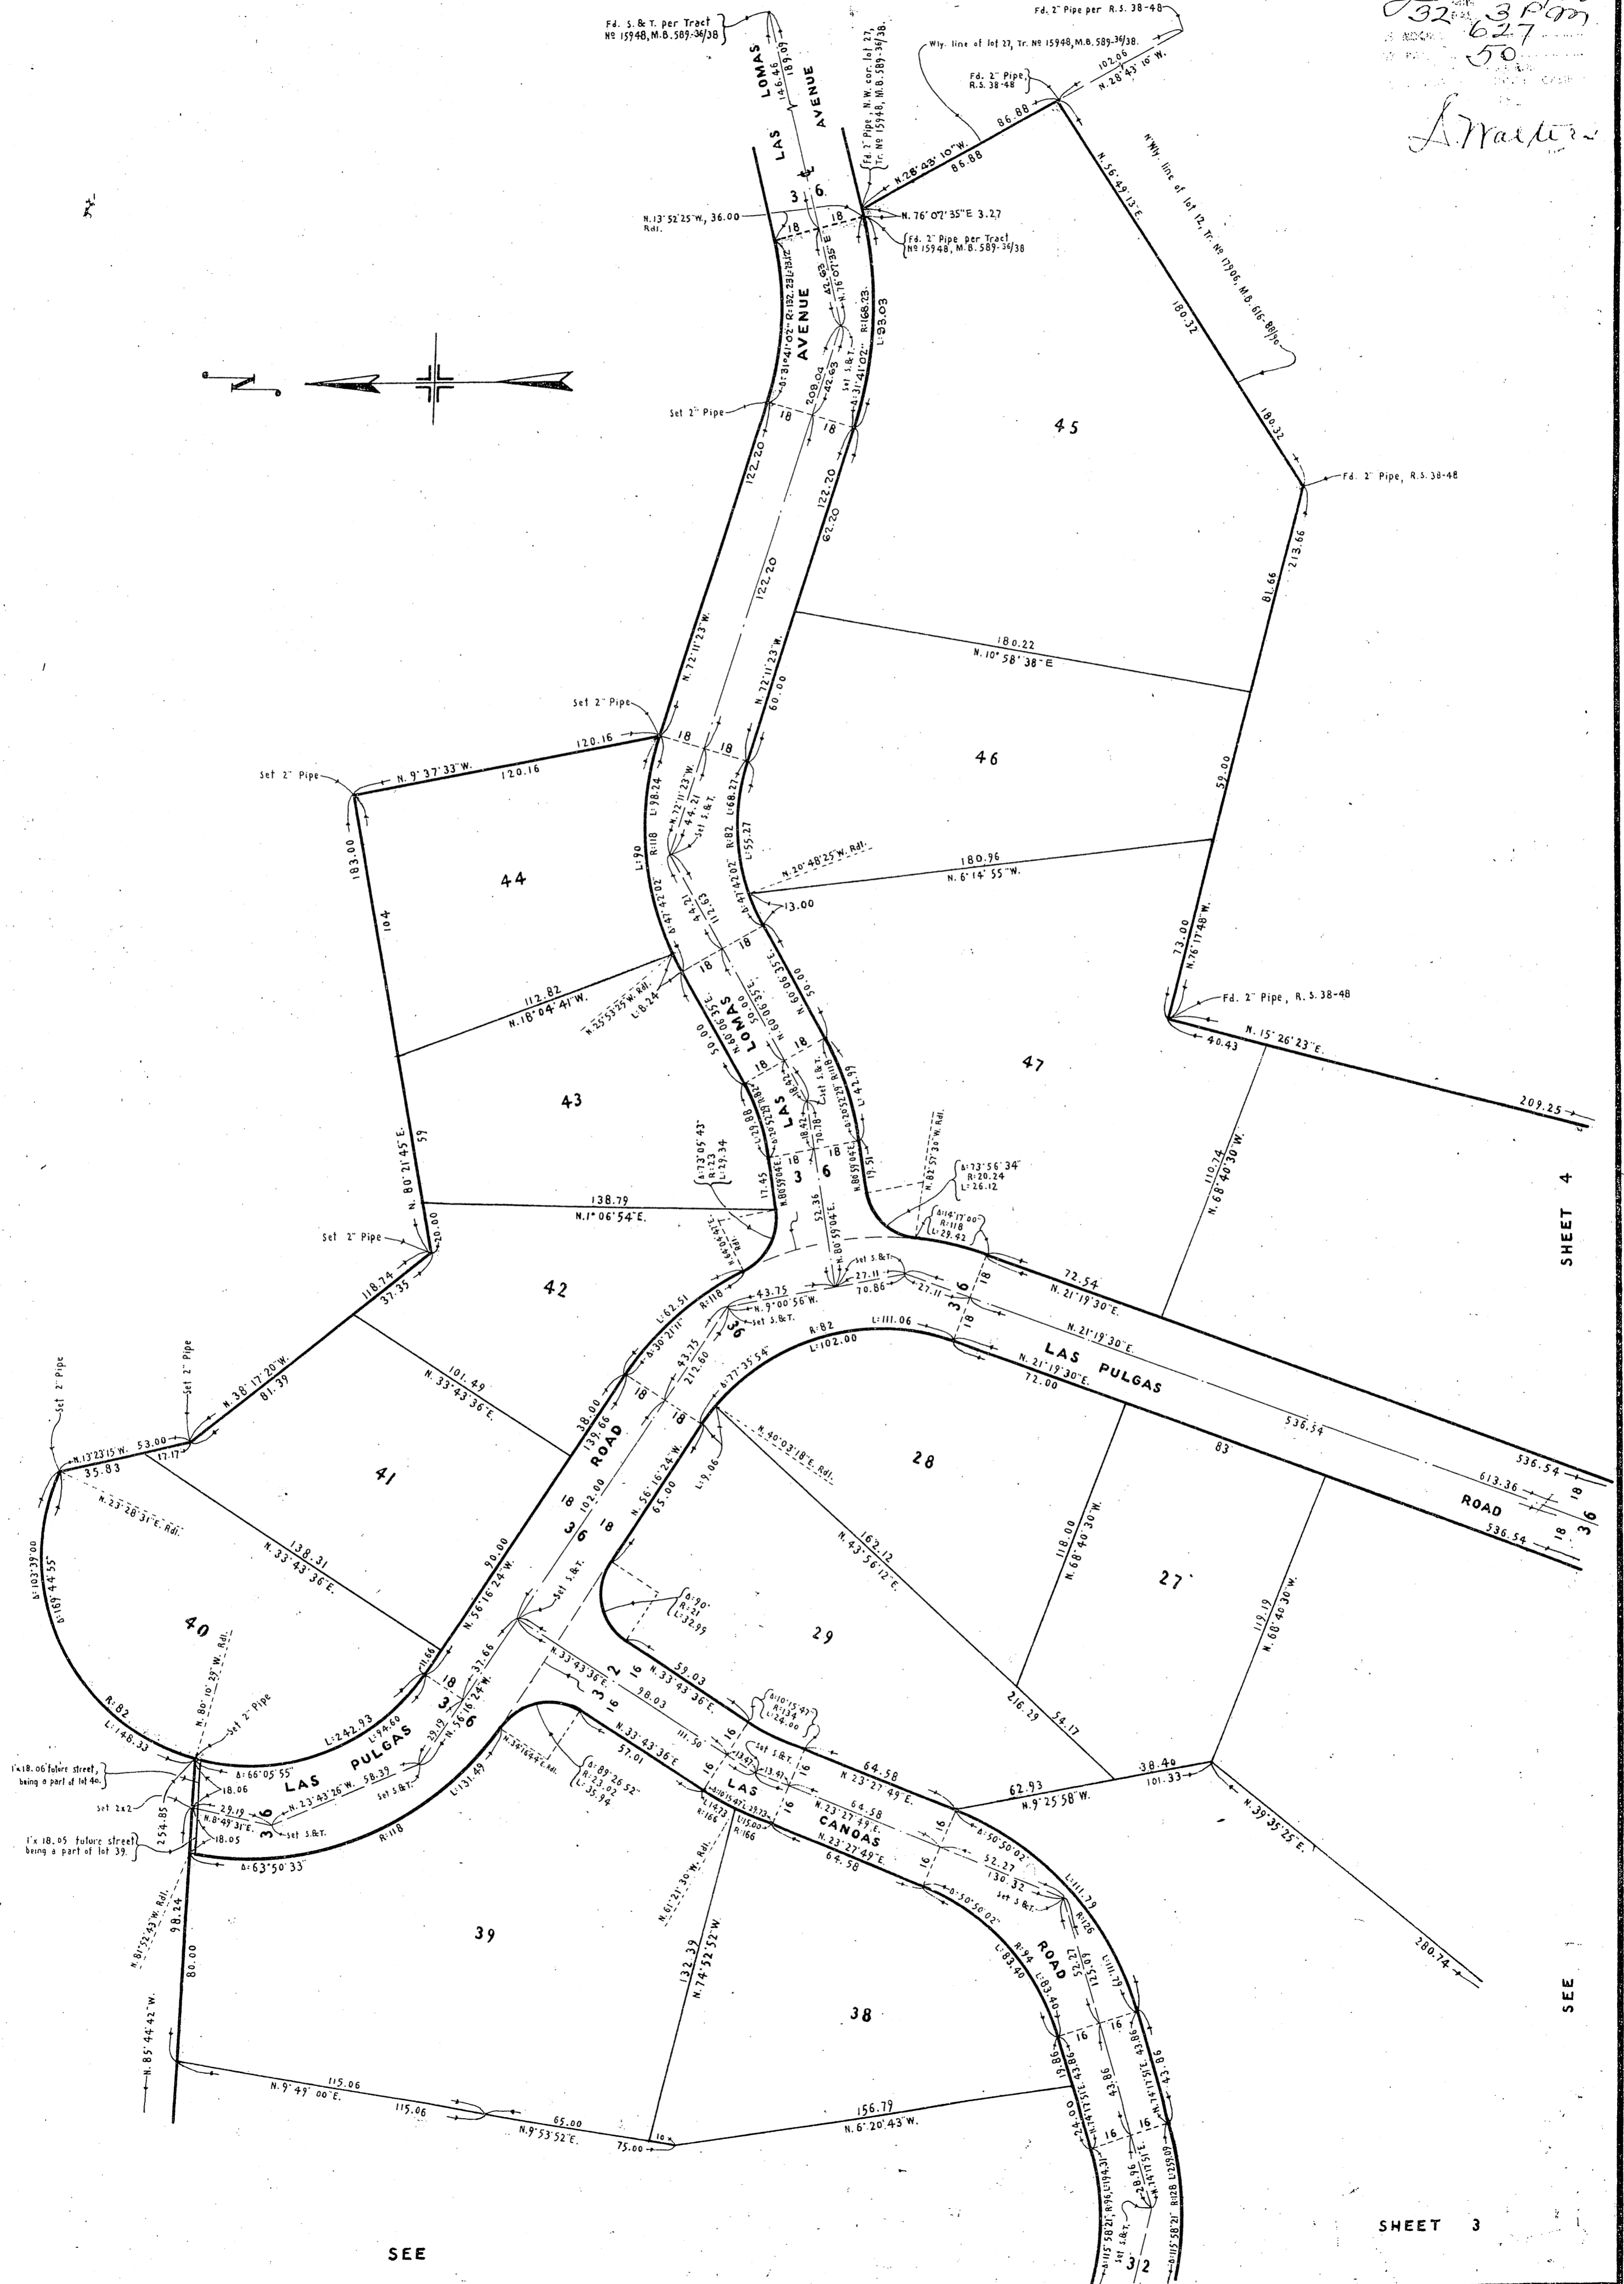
Fd. S. & T. per Tract № 15948, M.B. 589-36/38

Fd. 2" Pipe per R.S. 38-48

Wly. line of lot 27, Tr. № 15948, M.B. 589-36/38.

$32$ 3 P.M. 627 50

L. Walter

LAS LOMAS AVENUE

146.46

189.09

Fd. 2" Pipe, R.S. 38-48

102.06

N. 28°43'10" W.

86.88

N. 28°43'10" W.

86.88

Fd. 2" Pipe, N.W. cor. lot 27, Tr. № 15948, M.B. 589-36/38.

N'Wly. line of lot 12, Tr. № 17906, M.B. 616-88/90

N. 56°49'13" E.

180.32

N. 13°52'25" W., 36.00 Rdl.

N. 76°07'35" E 3.27

Fd. 2" Pipe per Tract № 15948, M.B. 589-36/38

3 6

18

18

Δ: 31°41'02" R: 132.23 L: 73.12

AVENUE

42.63

N. 76°07'35" E

R: 168.23

L: 93.03

Δ: 31°41'02"

Set S. & T.

42.63

208.04

Set 2" Pipe

18

18

45

180.32

Fd. 2" Pipe, R.S. 38-48

122.20

122.20

122.20

62.20

213.66

81.66

N. 72°11'23" W.

N. 72°11'23" W.

60.00

180.22

N. 10°58'38" E

Set 2" Pipe

120.16

18

18

46

59.00

Set 2" Pipe

N. 9°37'33" W.

120.16

L: 98.24

N. 72°11'23" W.

44.21

Set S. & T.

L: 68.27

R: 82

L: 55.27

R: 118

L: 90

N. 20°48'25" W. Rdl.

180.96

N. 6°14'55" W.

183.00

44

Δ: 47°42'02"

44.21

112.63

Δ: 47°42'02"

13.00

104

18

18

73.00

N. 76°17'48" W.

112.82

N. 18°04'41" W.

N. 25°53'25" W. Rdl.

L: 8.24

50.00

LOMAS

N. 60°06'35" E.

50.00

N. 60°06'35" E.

Fd. 2" Pipe, R.S. 38-48

N. 15°26'23" E.

40.43

18

18

47

43

L: 29.88

R: 82

LAS

18.42

70.78

Set S. & T.

R: 118

L: 42.99

209.25

N. 80°21'45" E.

59

Δ: 73°05'43" R: 23 L: 29.34

17.45

R: 80°59'04" E.

52.36

18

3

6

R: 80°59'04" E.

19.51

N. 82°51'30" W. Rdl.

Δ: 73°56'34" R: 20.24 L: 26.12

110.74

N. 68°40'30" W.

SHEET 4

138.79

N. 1°06'54" E.

N. 49°04'14" E. Rdl.

N. 80°59'04" E.

Set S. & T.

Δ: 14°17'00" R: 118 L: 29.42

Set 2" Pipe

20.00

42

27.11

70.86

27.11

3 6

18

72.54

N. 21°19'30" E.

118.74

37.35

L: 62.51

R: 118

43.75

N. 9°00'56" W.

Set S. & T.

R: 82

L: 111.06

N. 21°19'30" E.

Set 2" Pipe

Set 2" Pipe

N. 38°17'20" W.

81.39

Δ: 30°21'11"

43.75

212.60

36

L: 102.00

LAS

PULGAS

N. 21°19'30" E.

72.00

536.54

101.49

N. 33°43'36" E.

38.00

139.66

ROAD

18

18

Δ: 77°35'54"

N. 40°03'18" E. Rdl.

83

536.54

613.36

ROAD

18

3 6

536.54

N. 13°23'15" W.

53.00

17.17

35.83

41

18

3 6

101.00

18

N. 56°16'24" W.

L: 9.06

65.00

28

N. 23°28'31" E. Rdl.

138.31

N. 33°43'36" E.

90.00

N. 56°16'24" W.

162.12

N. 43°56'12" E.

118.00

N. 68°40'30" W.

27

Δ: 103°39'00"

Δ: 169°44'55"

40

Set S. & T.

Δ: 90° R: 21 L: 32.99

29

119.19

N. 68°40'30" W.

N. 80°10'29" W. Rdl.

11.66

18

3 6

31.66

N. 56°16'24" W.

N. 33°43'36" E.

3 6

2

16

16

59.03

N. 33°43'36" E.

98.03

Δ: 10°15'47" R: 134 L: 24.00

216.29

54.17

R: 82

Set 2" Pipe

L: 148.33

L: 242.93

L: 94.60

29.19

N. 34°14'44" E. Rdl.

57.01

N. 33°43'36" E.

111.50

16

13.47

Set S. & T.

13.47

16

64.58

N. 23°27'49" E.

38.40

101.33

N. 39°35'25" E.

1'x 18.06' future street, being a part of lot 40.

Δ: 66°05'55"

18.06

LAS

PULGAS

N. 23°43'26" W.

58.39

Set S. & T.

L: 131.49

Δ: 89°26'52" R: 23.02 L: 35.94

LAS

Δ: 10°15'47" L: 23.73

L: 15.00

R: 166

R: 166

CANOAS

64.58

N. 23°27'49" E.

64.58

N. 23°27'49" E.

62.93

N. 9°25'58" W.

16

Δ: 50°50'02"

Set 2x2

254.85

29.19

N. 8°49'31" E.

18.05

3 6

Set S. & T.

1'x 18.05 future street being a part of lot 39.

Δ: 63°50'33"

R: 118

N. 61°21'30" W. Rdl.

52.27

130.32

Set S. & T.

L: 111.29

R: 126

Δ: 50°50'02"

N. 81°52'43" W. Rdl.

98.24

39

132.39

N. 74°52'52" W.

ROAD

R: 94

L: 83.40

L: 83.40

52.27

123.09

L: 111.29

80.00

38

16

16

280.74

SEE

N. 85°44'42" W.

115.06

N. 9°49'00" E.

115.06

65.00

N. 9°53'52" E.

75.00

16

156.79

N. 6°20'43" W.

19.86

43.86

43.86

43.86

43.86

N. 14°17'51" E.

N. 14°17'51" E.

24.00

16

16

Δ: 115°58'21" R: 96 L: 194.31

28.96

N. 14°17'51" E.

Set S. & T.

Δ: 115°58'21" R: 128 L: 259.09

3 2

SHEET 3

SEE